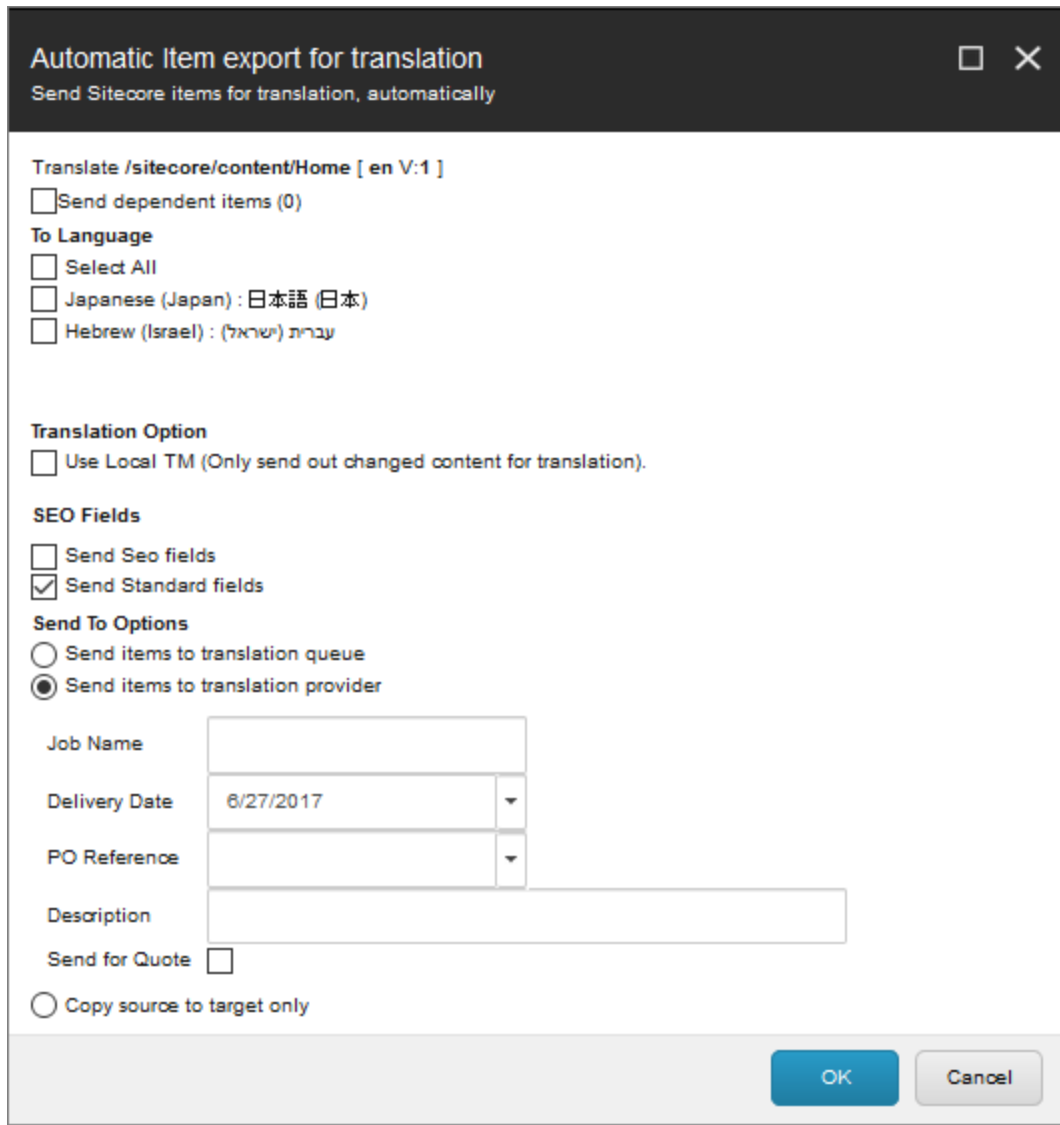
Automatic Item export for translation
Send Sitecore items for translation, automatically

Translate /sitecore/content/Home [ en V:1 ]
Send dependent items (0)
To Language
Select All
Japanese (Japan) : 日本語 (日本)
Hebrew (Israel) : עברית (ישראל)

Translation Option
Use Local TM (Only send out changed content for translation).

SEO Fields
Send Seo fields
Send Standard fields
Send To Options
Send items to translation queue
Send items to translation provider

Job Name
Delivery Date 6/27/2017
PO Reference
Description
Send for Quote
Copy source to target only

OK
Cancel